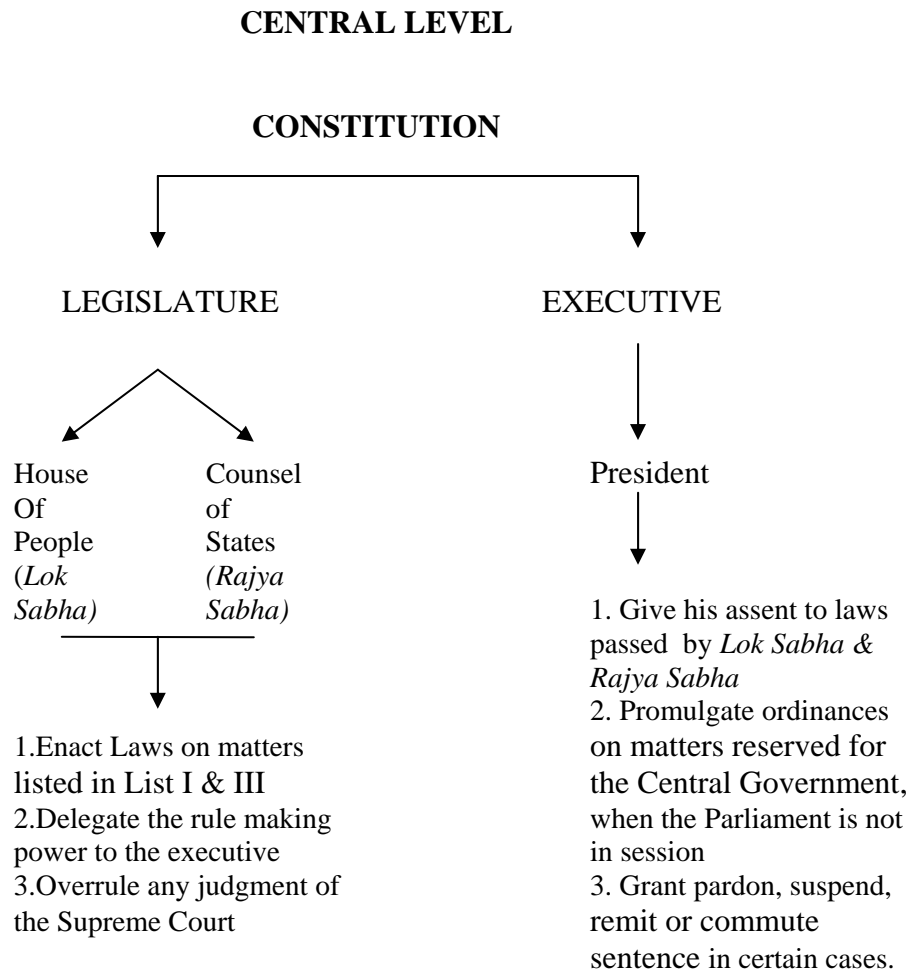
CENTRAL LEVEL

CONSTITUTION

LEGISLATURE

House Of People (Lok Sabha)

Counsel of States (Rajya Sabha)

1.Enact Laws on matters listed in List I & III
2.Delegate the rule making power to the executive
3.Overrule any judgment of the Supreme Court

EXECUTIVE

President

1. Give his assent to laws passed by Lok Sabha & Rajya Sabha
2. Promulgate ordinances on matters reserved for the Central Government, when the Parliament is not in session
3. Grant pardon, suspend, remit or commute sentence in certain cases.